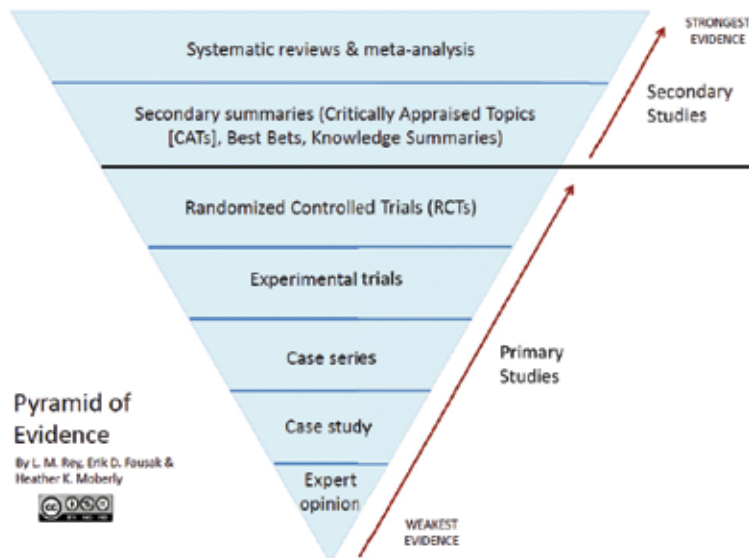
STRONGEST EVIDENCE

Systematic reviews & meta-analysis

Secondary summaries (Critically Appraised Topics [CATs], Best Bets, Knowledge Summaries)

Secondary Studies

Randomized Controlled Trials (RCTs)

Experimental trials

Case series

Case study

Expert opinion

Primary Studies

Pyramid of Evidence

By L. M. Rey, Erik D. Fousak & Heather K. Moberly

WEAKEST EVIDENCE